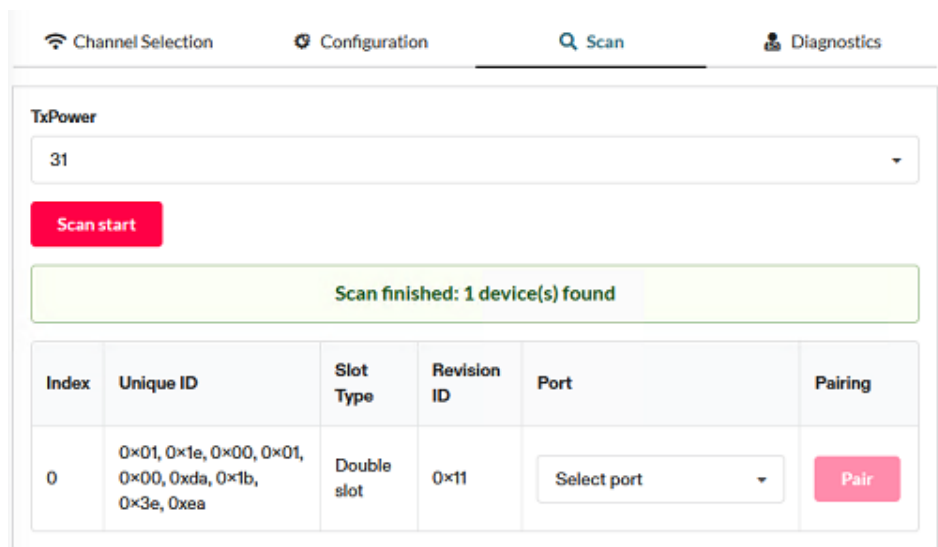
Channel Selection Configuration Scan Diagnostics

TxPower

31

Scan start

Scan finished: 1 device(s) found

| Index | Unique ID | Slot Type | Revision ID | Port | Pairing |
|---|---|---|---|---|---|
| 0 | 0×01, 0×1e, 0×00, 0×01, 0×00, 0xda, 0×1b, 0×3e, 0xea | Double slot | 0×11 | Select port | Pair |